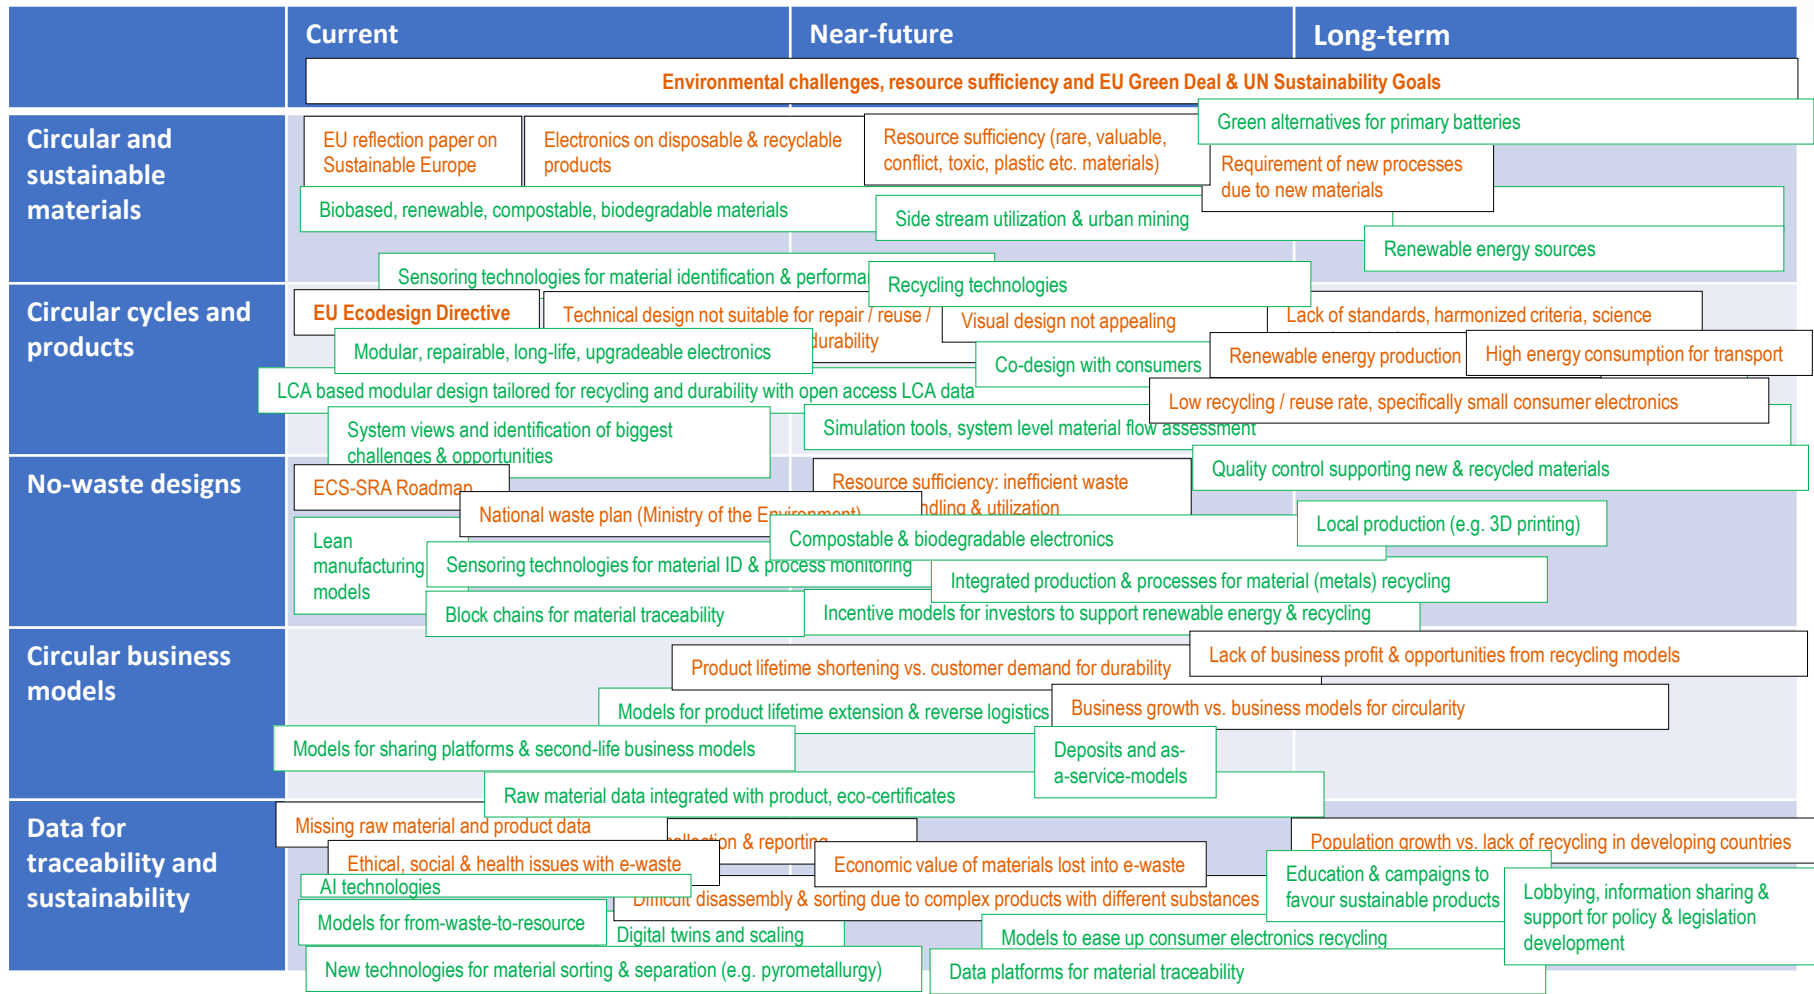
Current | Near-future | Long-term

Environmental challenges, resource sufficiency and EU Green Deal & UN Sustainability Goals

Circular and sustainable materials

EU reflection paper on Sustainable Europe

Electronics on disposable & recyclable products

Resource sufficiency (rare, valuable, conflict, toxic, plastic etc. materials)

Green alternatives for primary batteries

Requirement of new processes due to new materials

Biobased, renewable, compostable, biodegradable materials

Side stream utilization & urban mining

Renewable energy sources

Sensoring technologies for material identification & performa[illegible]

Recycling technologies

Circular cycles and products

EU Ecodesign Directive

Technical design not suitable for repair / reuse / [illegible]durability

Visual design not appealing

Lack of standards, harmonized criteria, science

Modular, repairable, long-life, upgradeable electronics

Co-design with consumers

Renewable energy production

High energy consumption for transport

LCA based modular design tailored for recycling and durability with open access LCA data

Low recycling / reuse rate, specifically small consumer electronics

System views and identification of biggest challenges & opportunities

Simulation tools, system level material flow assessment

No-waste designs

ECS-SRA Roadmap

Resource sufficiency: inefficient waste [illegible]ndling & utilization

Quality control supporting new & recycled materials

National waste plan (Ministry of the E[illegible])

Lean manufacturing models

Compostable & biodegradable electronics

Local production (e.g. 3D printing)

Sensoring technologies for material ID & process monitoring

Integrated production & processes for material (metals) recycling

Block chains for material traceability

Incentive models for investors to support renewable energy & recycling

Circular business models

Lack of business profit & opportunities from recycling models

Product lifetime shortening vs. customer demand for durability

Models for product lifetime extension & reverse logistics

Business growth vs. business models for circularity

Models for sharing platforms & second-life business models

Deposits and as-a-service-models

Raw material data integrated with product, eco-certificates

Data for traceability and sustainability

Missing raw material and product data

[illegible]ollection & reporting

Population growth vs. lack of recycling in developing countries

Ethical, social & health issues with e-waste

Economic value of materials lost into e-waste

Education & campaigns to favour sustainable products

AI technologies

Lobbying, information sharing & support for policy & legislation development

D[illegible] disassembly & sorting due to complex products with different substances

Models for from-waste-to-resource

Digital twins and scaling

Models to ease up consumer electronics recycling

New technologies for material sorting & separation (e.g. pyrometallurgy)

Data platforms for material traceability